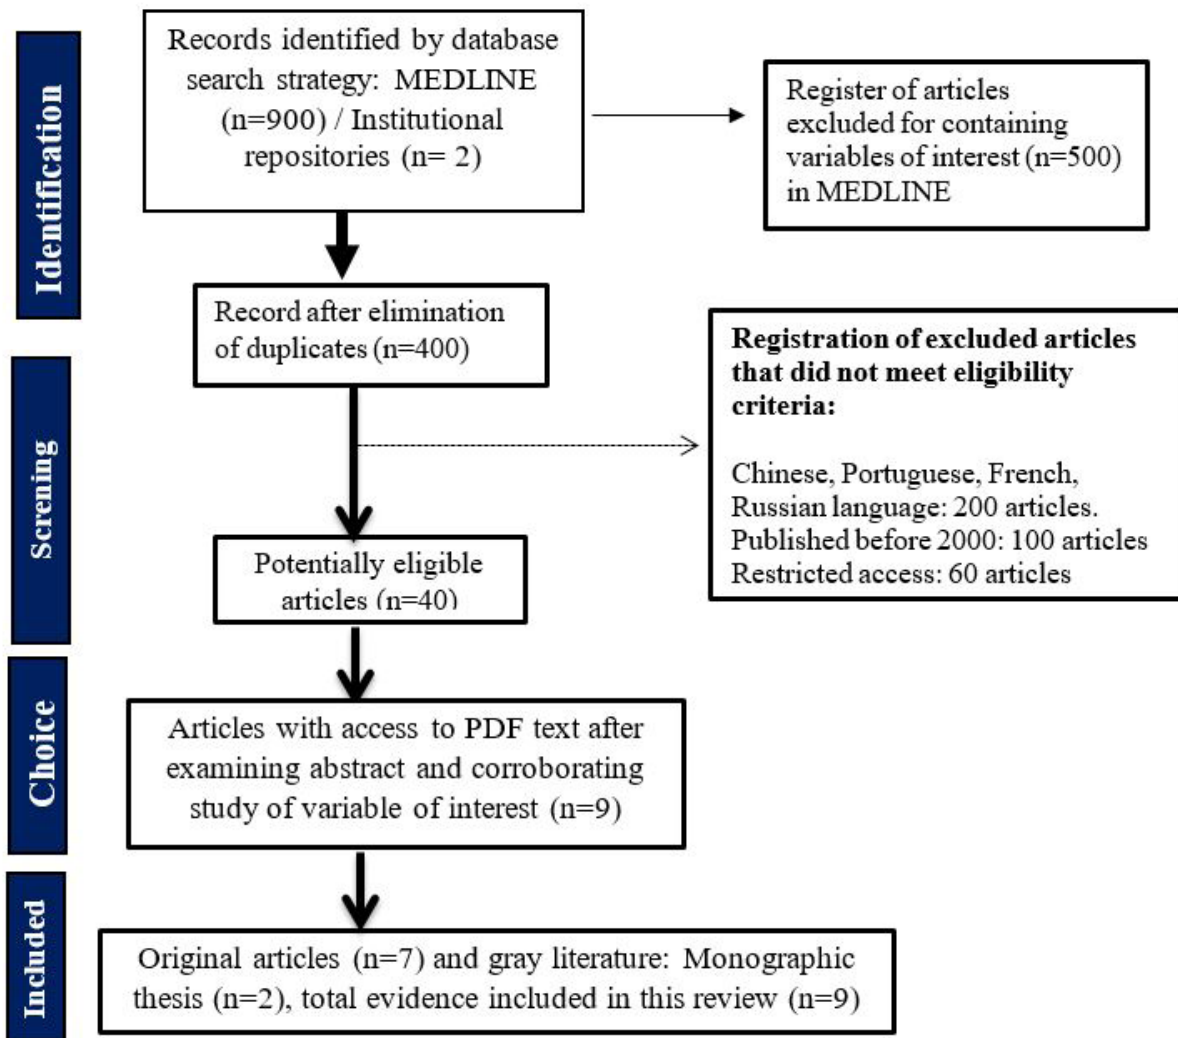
Identification

Records identified by database search strategy: MEDLINE (n=900) / Institutional repositories (n= 2)

Register of articles excluded for containing variables of interest (n=500) in MEDLINE

Record after elimination of duplicates (n=400)

Screning

Registration of excluded articles that did not meet eligibility criteria:

Chinese, Portuguese, French, Russian language: 200 articles. Published before 2000: 100 articles Restricted access: 60 articles

Potentially eligible articles (n=40)

Choice

Articles with access to PDF text after examining abstract and corroborating study of variable of interest (n=9)

Included

Original articles (n=7) and gray literature: Monographic thesis (n=2), total evidence included in this review (n=9)